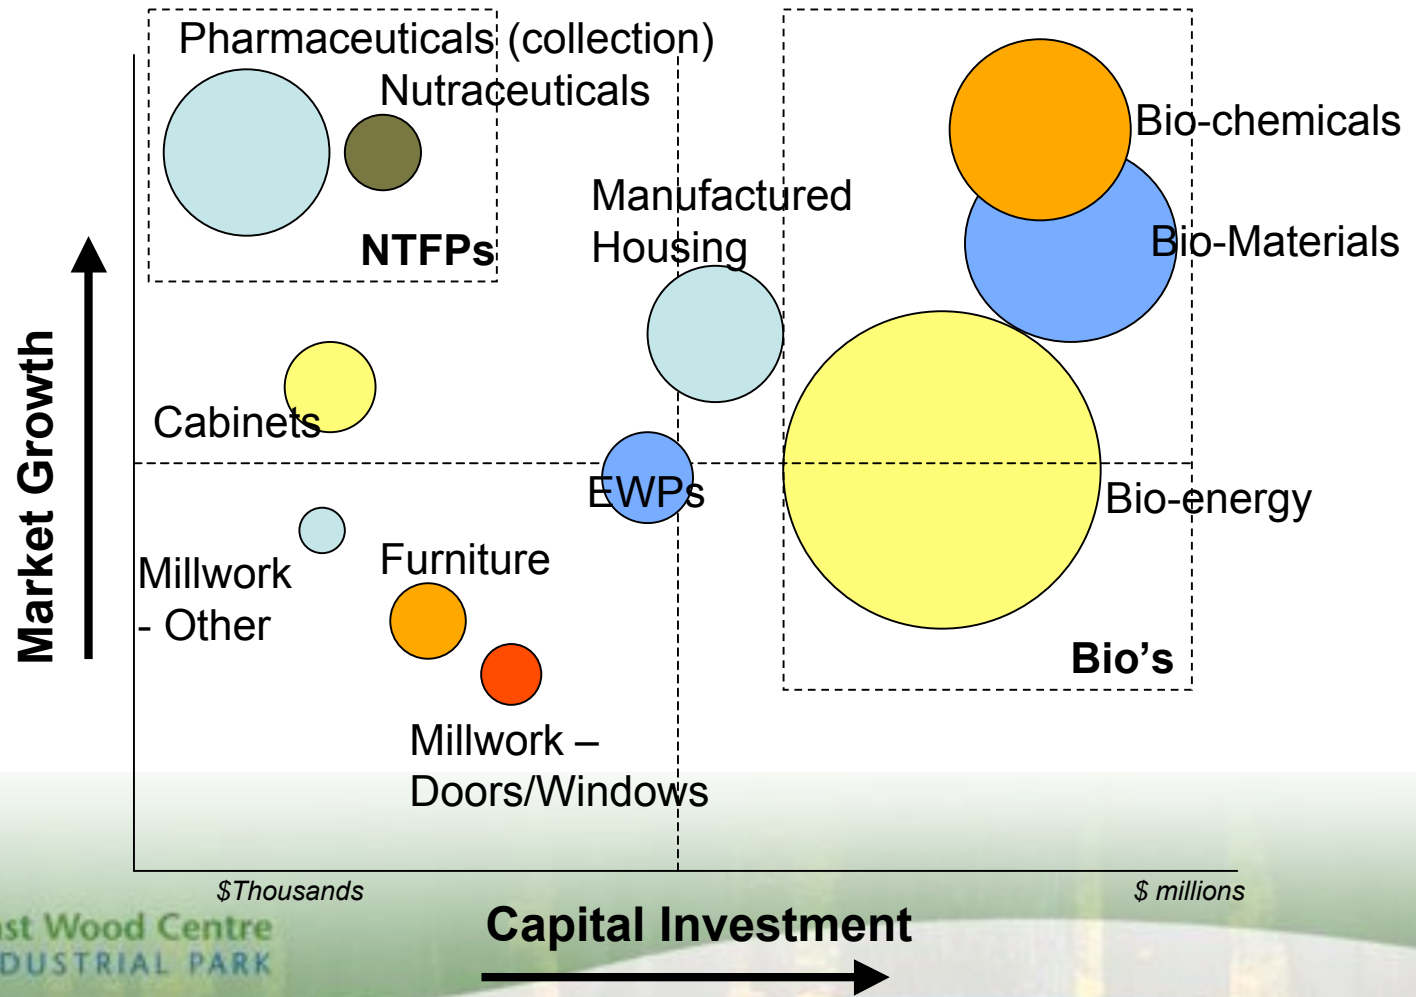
Pharmaceuticals (collection)

Nutraceuticals

NTFPs

Bio-chemicals

Bio-Materials

Manufactured Housing

Market Growth

Cabinets

EWPs

Bio-energy

Millwork - Other

Furniture

Bio's

Millwork – Doors/Windows

$Thousands

$ millions

Capital Investment

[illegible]st Wood Centre
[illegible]DUSTRIAL PARK